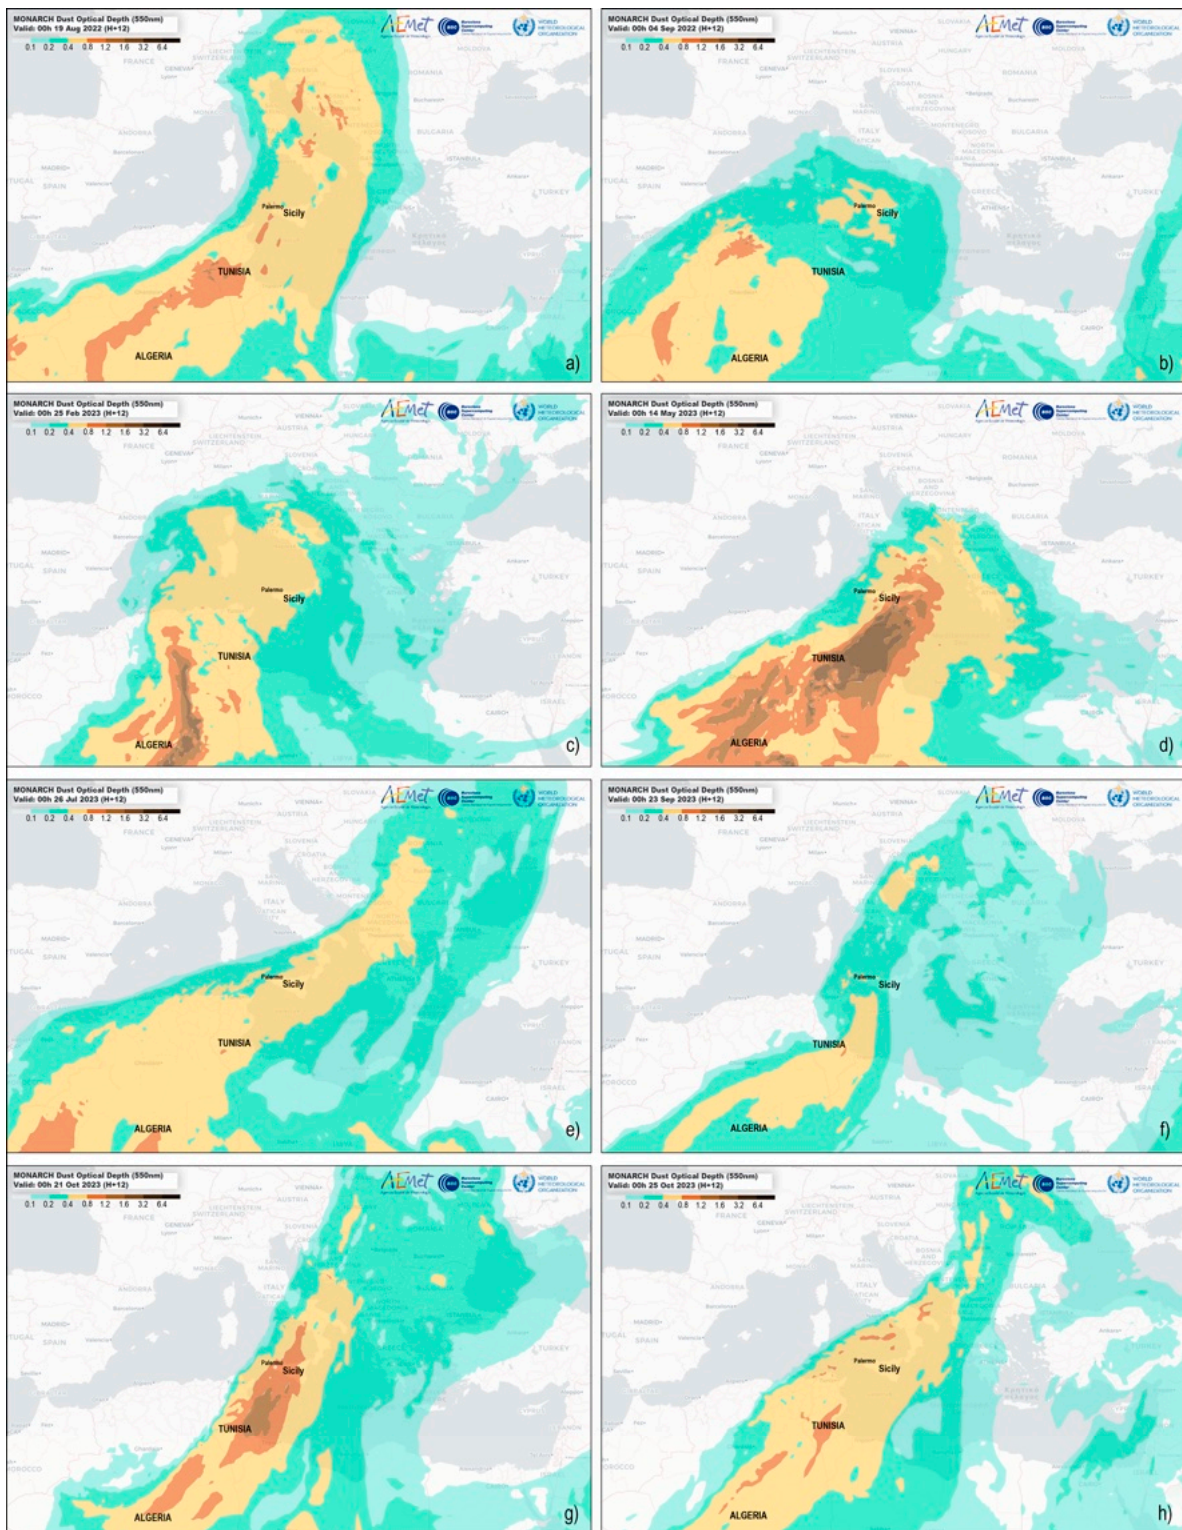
MONARCH Dust Optical Depth (550nm)
Valid: 00h 19 Aug 2022 (H+12)
0.1 0.2 0.4 0.8 1.2 1.6 3.2 6.4
AEMet
WORLD METEOROLOGICAL ORGANIZATION
Palermo
Sicily
TUNISIA
ALGERIA
a)

MONARCH Dust Optical Depth (550nm)
Valid: 00h 04 Sep 2022 (H+12)
0.1 0.2 0.4 0.8 1.2 1.6 3.2 6.4
AEMet
WORLD METEOROLOGICAL ORGANIZATION
Palermo
Sicily
TUNISIA
ALGERIA
b)

MONARCH Dust Optical Depth (550nm)
Valid: 00h 25 Feb 2023 (H+12)
0.1 0.2 0.4 0.8 1.2 1.6 3.2 6.4
AEMet
WORLD METEOROLOGICAL ORGANIZATION
Palermo
Sicily
TUNISIA
ALGERIA
c)

MONARCH Dust Optical Depth (550nm)
Valid: 00h 14 May 2023 (H+12)
0.1 0.2 0.4 0.8 1.2 1.6 3.2 6.4
AEMet
WORLD METEOROLOGICAL ORGANIZATION
Palermo
Sicily
TUNISIA
ALGERIA
d)

MONARCH Dust Optical Depth (550nm)
Valid: 00h 26 Jul 2023 (H+12)
0.1 0.2 0.4 0.8 1.2 1.6 3.2 6.4
AEMet
WORLD METEOROLOGICAL ORGANIZATION
Palermo
Sicily
TUNISIA
ALGERIA
e)

MONARCH Dust Optical Depth (550nm)
Valid: 00h 23 Sep 2023 (H+12)
0.1 0.2 0.4 0.8 1.2 1.6 3.2 6.4
AEMet
WORLD METEOROLOGICAL ORGANIZATION
Palermo
Sicily
TUNISIA
ALGERIA
f)

MONARCH Dust Optical Depth (550nm)
Valid: 00h 21 Oct 2023 (H+12)
0.1 0.2 0.4 0.8 1.2 1.6 3.2 6.4
AEMet
WORLD METEOROLOGICAL ORGANIZATION
Palermo
Sicily
TUNISIA
ALGERIA
g)

MONARCH Dust Optical Depth (550nm)
Valid: 00h 25 Oct 2023 (H+12)
0.1 0.2 0.4 0.8 1.2 1.6 3.2 6.4
AEMet
WORLD METEOROLOGICAL ORGANIZATION
Palermo
Sicily
TUNISIA
ALGERIA
h)